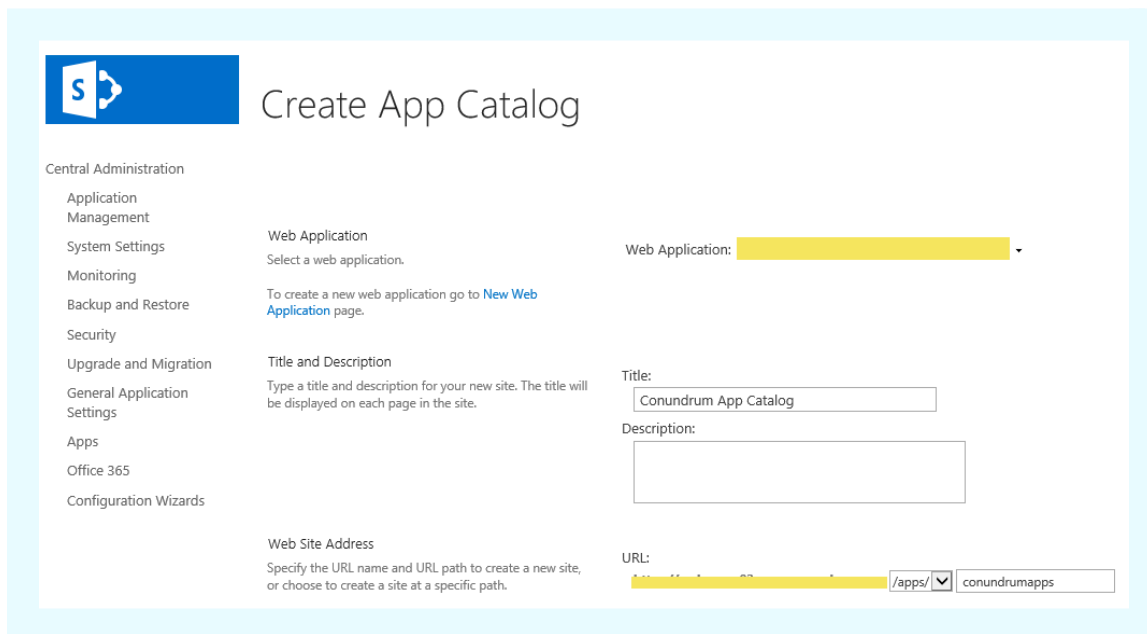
Create App Catalog

Central Administration

Application Management

System Settings

Monitoring

Backup and Restore

Security

Upgrade and Migration

General Application Settings

Apps

Office 365

Configuration Wizards

Web Application

Select a web application.

To create a new web application go to New Web Application page.

Web Application:

Title and Description

Type a title and description for your new site. The title will be displayed on each page in the site.

Title:

Conundrum App Catalog

Description:

Web Site Address

Specify the URL name and URL path to create a new site, or choose to create a site at a specific path.

URL:

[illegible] /apps/ conundrumapps